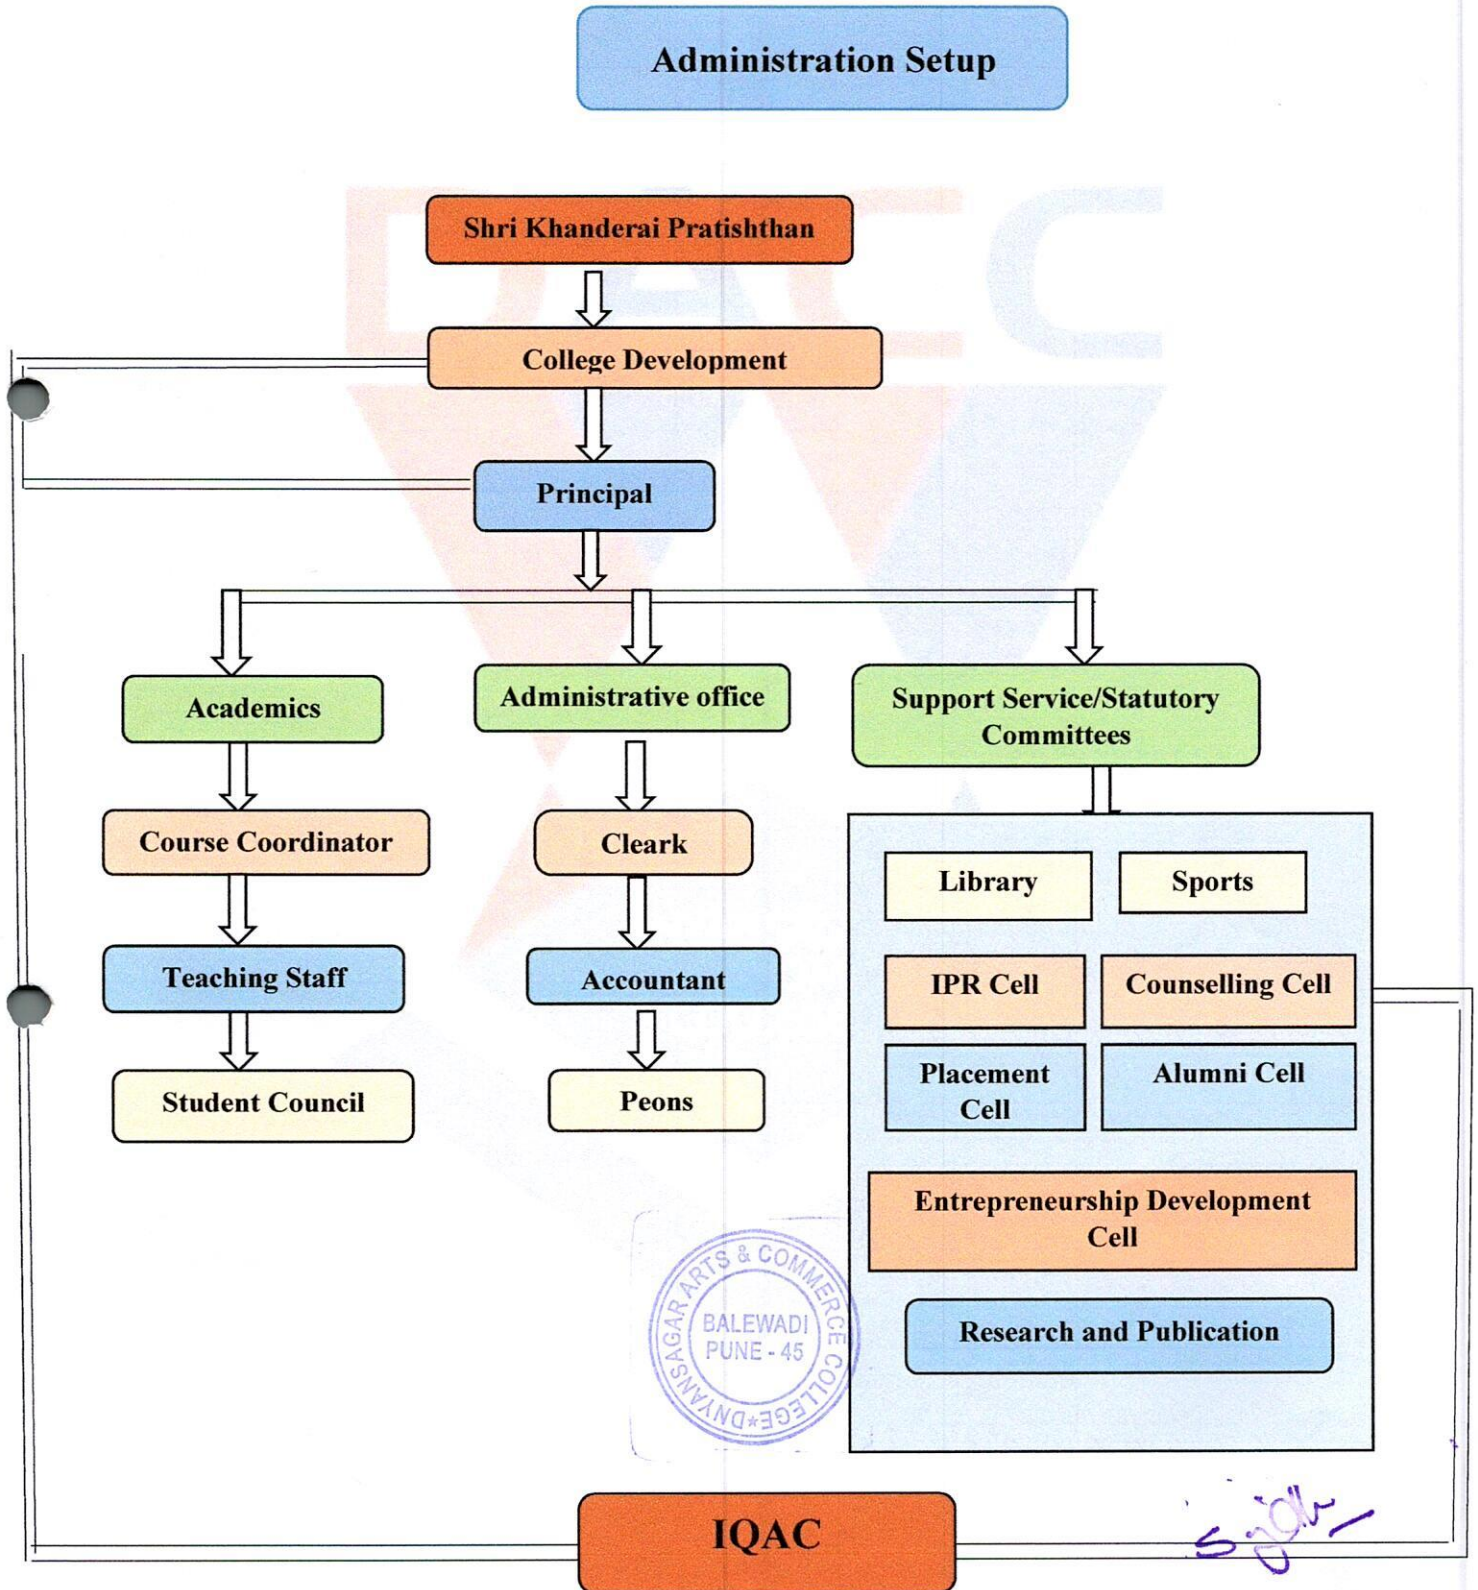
Administration Setup

Shri Khanderai Pratishthan

College Development

Principal

Academics

Administrative office

Support Service/Statutory Committees

Course Coordinator

Teaching Staff

Student Council

Cleark

Accountant

Peons

Library

Sports

IPR Cell

Counselling Cell

Placement Cell

Alumni Cell

Entrepreneurship Development Cell

Research and Publication

DNYANSAGAR ARTS & COMMERCE COLLEGE★ BALEWADI PUNE - 45

IQAC

Sjdh